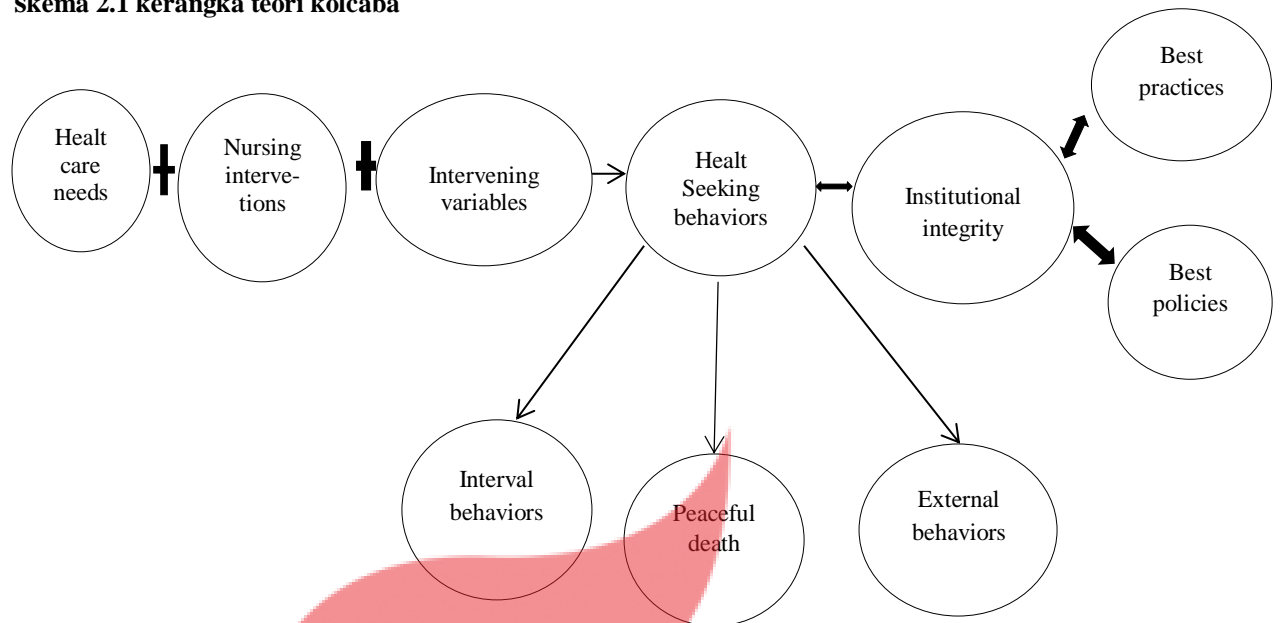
skema 2.1 kerangka teori kolcaba

Healt care needs

Nursing interventions

Intervening variables

Healt Seeking behaviors

Institutional integrity

Best practices

Best policies

Interval behaviors

Peaceful death

External behaviors